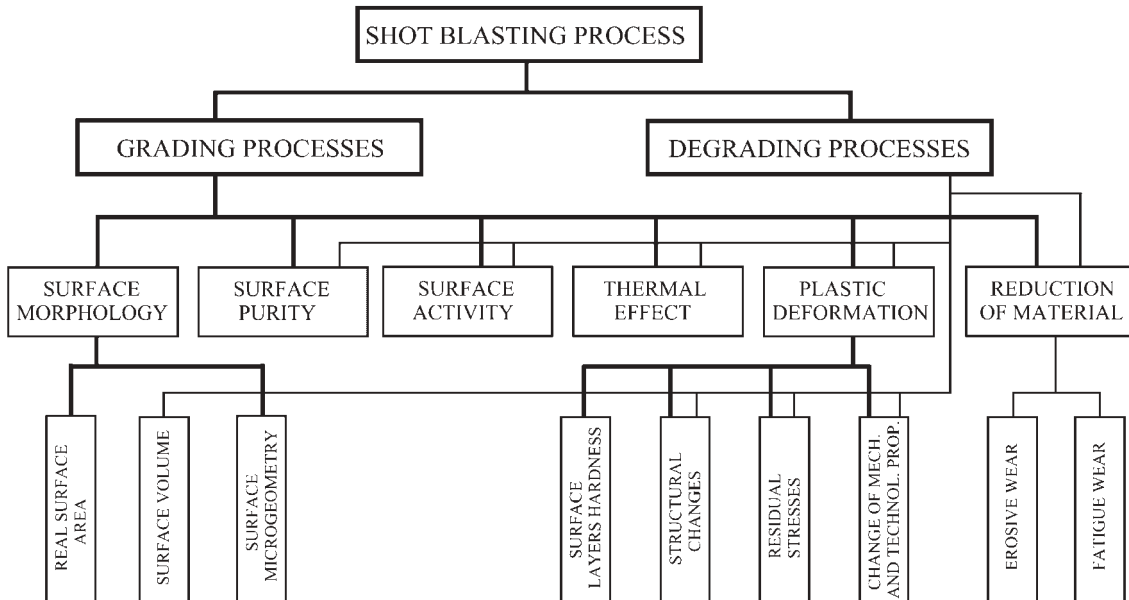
SHOT BLASTING PROCESS

GRADING PROCESSES

DEGRADING PROCESSES

SURFACE MORPHOLOGY

SURFACE PURITY

SURFACE ACTIVITY

THERMAL EFFECT

PLASTIC DEFORMATION

REDUCTION OF MATERIAL

REAL SURFACE AREA

SURFACE VOLUME

SURFACE MICROGEOMETRY

SURFACE LAYERS HARDNESS

STRUCTURAL CHANGES

RESIDUAL STRESSES

CHANGE OF MECH. AND TECHNOL. PROP.

EROSIVE WEAR

FATIGUE WEAR